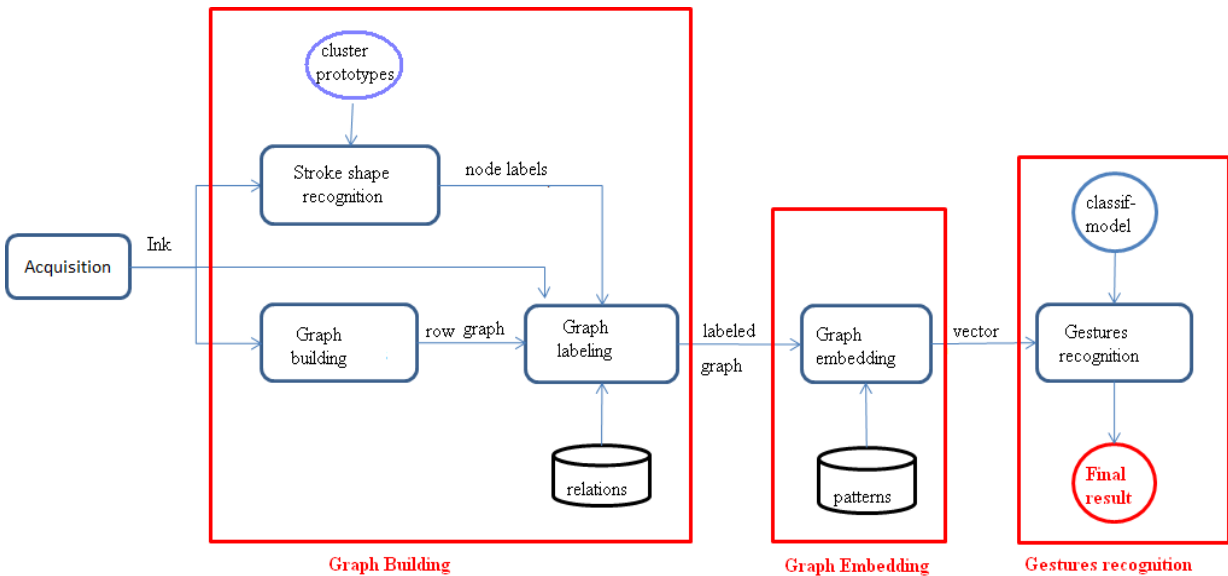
cluster prototypes

Stroke shape recognition

node labels

Acquisition

Ink

Graph building

row graph

Graph labeling

relations

labeled graph

Graph embedding

patterns

vector

classif-model

Gestures recognition

Final result

Graph Building

Graph Embedding

Gestures recognition